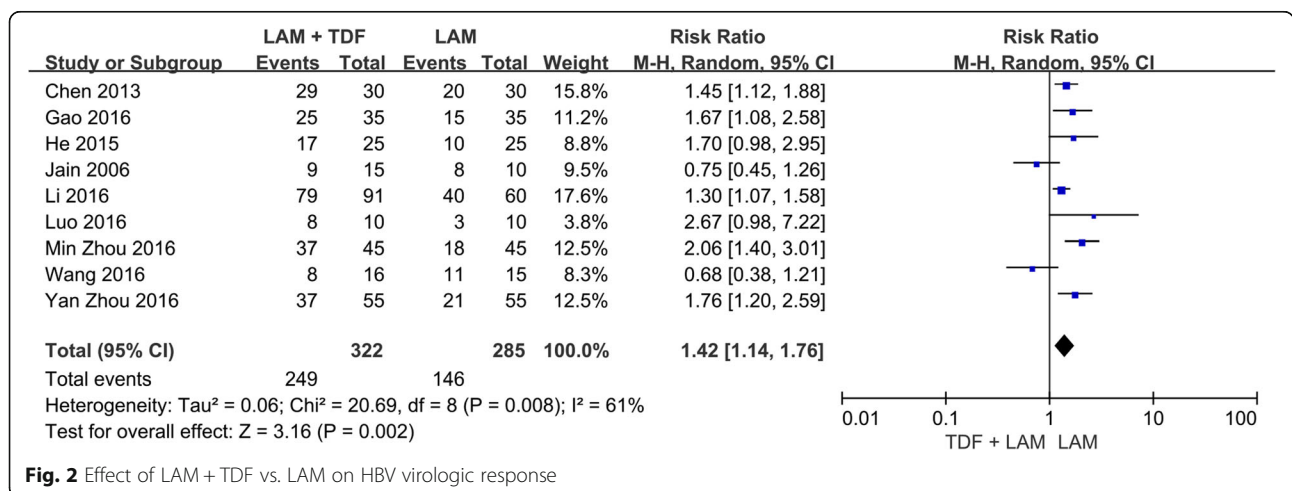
| Study or Subgroup | LAM + TDF Events | LAM + TDF Total | LAM Events | LAM Total | Weight | Risk Ratio M-H, Random, 95% CI |
|---|---|---|---|---|---|---|
| Chen 2013 | 29 | 30 | 20 | 30 | 15.8% | 1.45 [1.12, 1.88] |
| Gao 2016 | 25 | 35 | 15 | 35 | 11.2% | 1.67 [1.08, 2.58] |
| He 2015 | 17 | 25 | 10 | 25 | 8.8% | 1.70 [0.98, 2.95] |
| Jain 2006 | 9 | 15 | 8 | 10 | 9.5% | 0.75 [0.45, 1.26] |
| Li 2016 | 79 | 91 | 40 | 60 | 17.6% | 1.30 [1.07, 1.58] |
| Luo 2016 | 8 | 10 | 3 | 10 | 3.8% | 2.67 [0.98, 7.22] |
| Min Zhou 2016 | 37 | 45 | 18 | 45 | 12.5% | 2.06 [1.40, 3.01] |
| Wang 2016 | 8 | 16 | 11 | 15 | 8.3% | 0.68 [0.38, 1.21] |
| Yan Zhou 2016 | 37 | 55 | 21 | 55 | 12.5% | 1.76 [1.20, 2.59] |
| **Total (95% CI)** | | **322** | | **285** | **100.0%** | **1.42 [1.14, 1.76]** |
| Total events | 249 | | 146 | | | |

Heterogeneity: Tau² = 0.06; Chi² = 20.69, df = 8 (P = 0.008); I² = 61%
Test for overall effect: Z = 3.16 (P = 0.002)

Risk Ratio
M-H, Random, 95% CI

0.01 0.1 1 10 100
TDF + LAM LAM

**Fig. 2** Effect of LAM + TDF vs. LAM on HBV virologic response